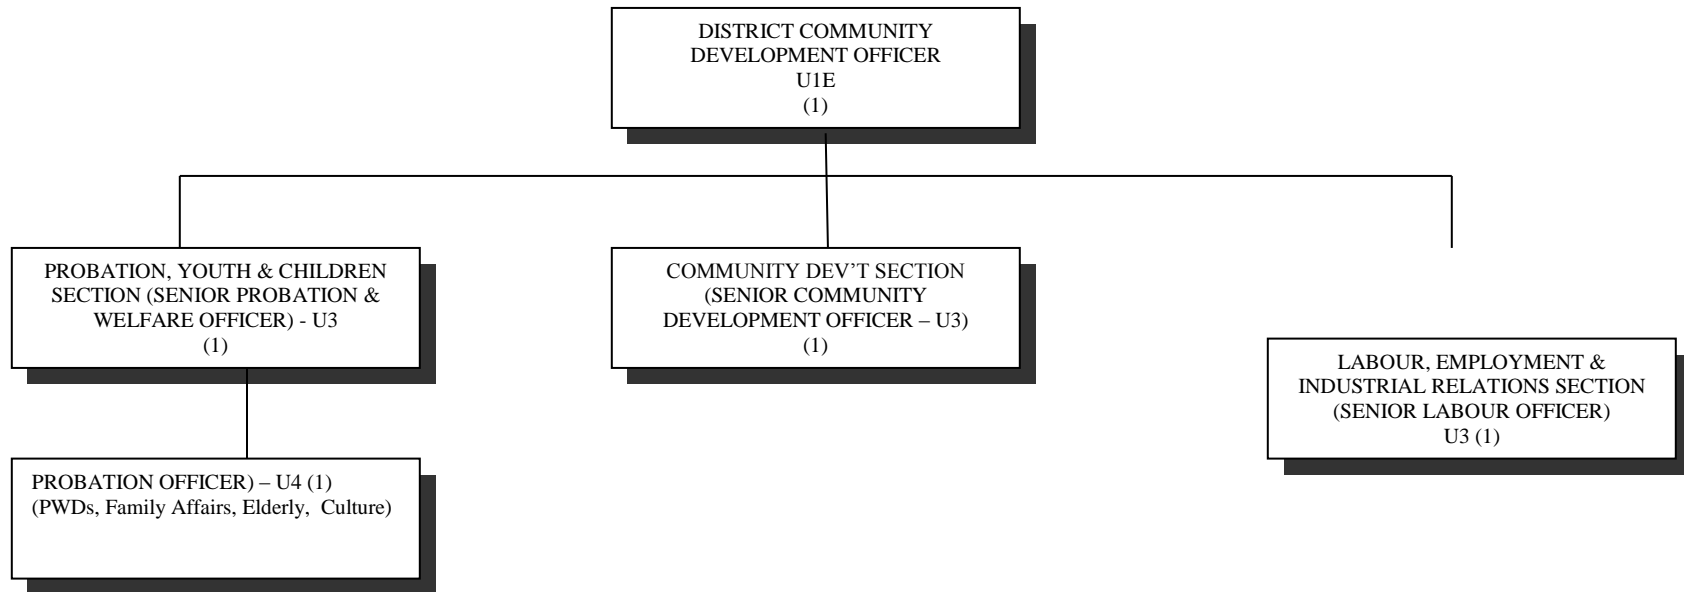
DISTRICT COMMUNITY DEVELOPMENT OFFICER
U1E
(1)

PROBATION, YOUTH & CHILDREN SECTION (SENIOR PROBATION & WELFARE OFFICER) - U3
(1)

COMMUNITY DEV'T SECTION (SENIOR COMMUNITY DEVELOPMENT OFFICER – U3)
(1)

LABOUR, EMPLOYMENT & INDUSTRIAL RELATIONS SECTION (SENIOR LABOUR OFFICER)
U3 (1)

PROBATION OFFICER) – U4 (1)
(PWDs, Family Affairs, Elderly, Culture)